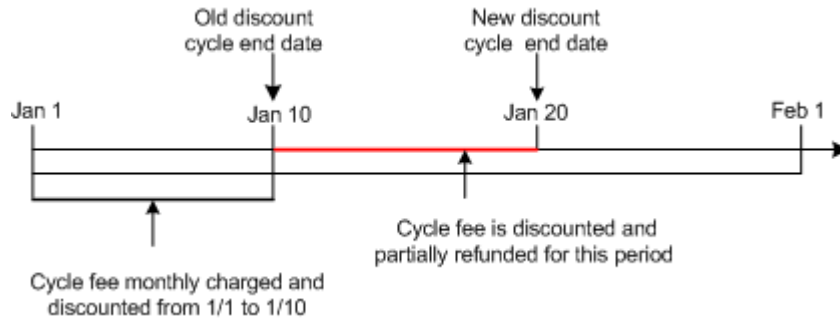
Old discount cycle end date

New discount cycle end date

Jan 1

Jan 10

Jan 20

Feb 1

Cycle fee is discounted and partially refunded for this period

Cycle fee monthly charged and discounted from 1/1 to 1/10